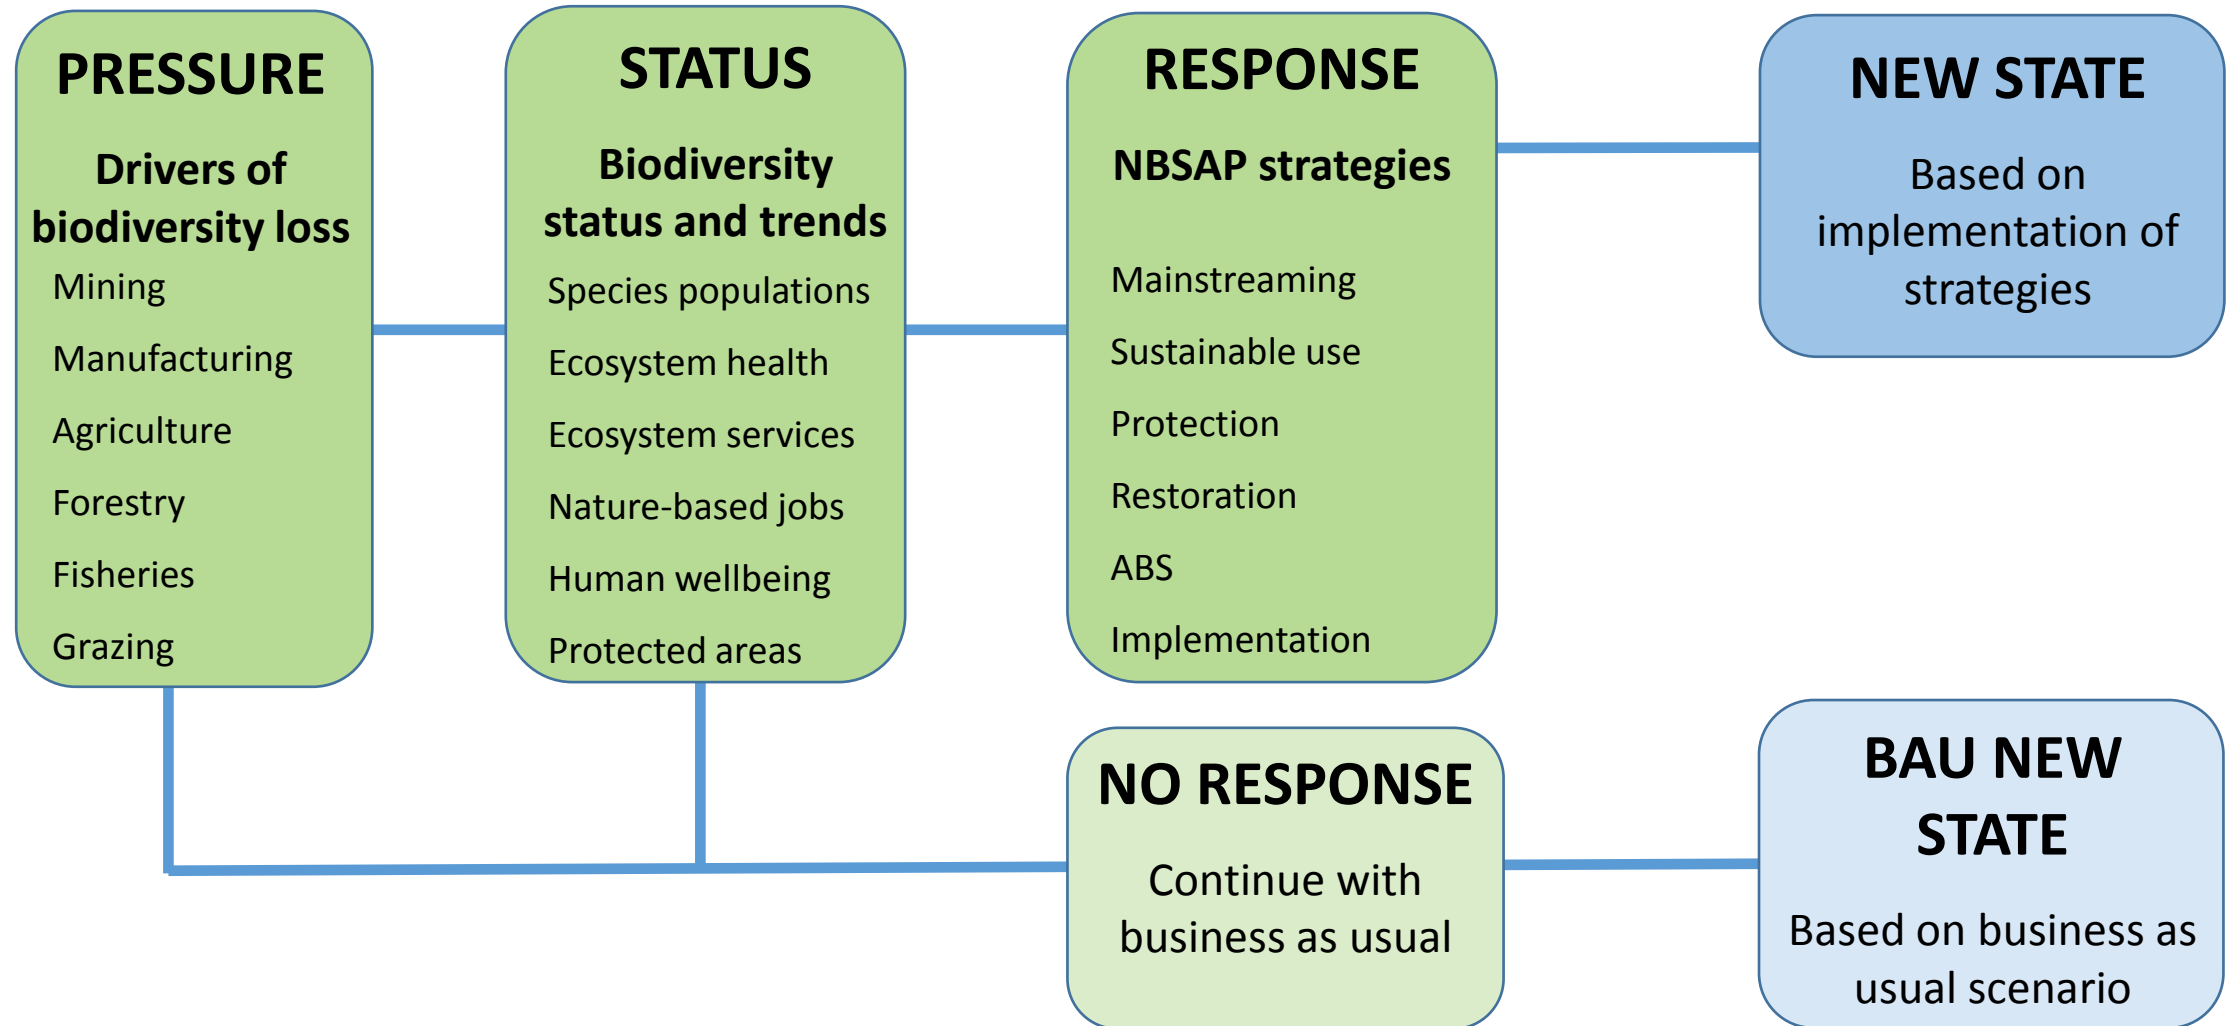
PRESSURE

Drivers of biodiversity loss

Mining

Manufacturing

Agriculture

Forestry

Fisheries

Grazing

STATUS

Biodiversity status and trends

Species populations

Ecosystem health

Ecosystem services

Nature-based jobs

Human wellbeing

Protected areas

RESPONSE

NBSAP strategies

Mainstreaming

Sustainable use

Protection

Restoration

ABS

Implementation

NEW STATE

Based on implementation of strategies

NO RESPONSE

Continue with business as usual

BAU NEW STATE

Based on business as usual scenario